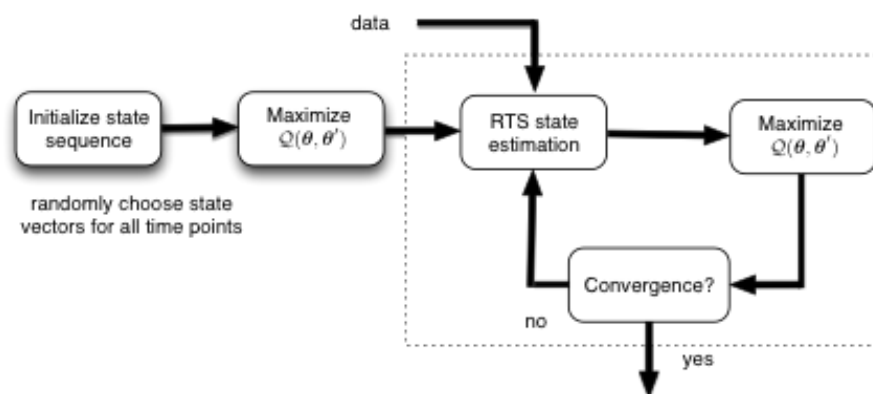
data

Initialize state sequence

randomly choose state vectors for all time points

Maximize $\mathcal{Q}(\boldsymbol{\theta}, \boldsymbol{\theta}')$

RTS state estimation

Maximize $\mathcal{Q}(\boldsymbol{\theta}, \boldsymbol{\theta}')$

Convergence?

no

yes